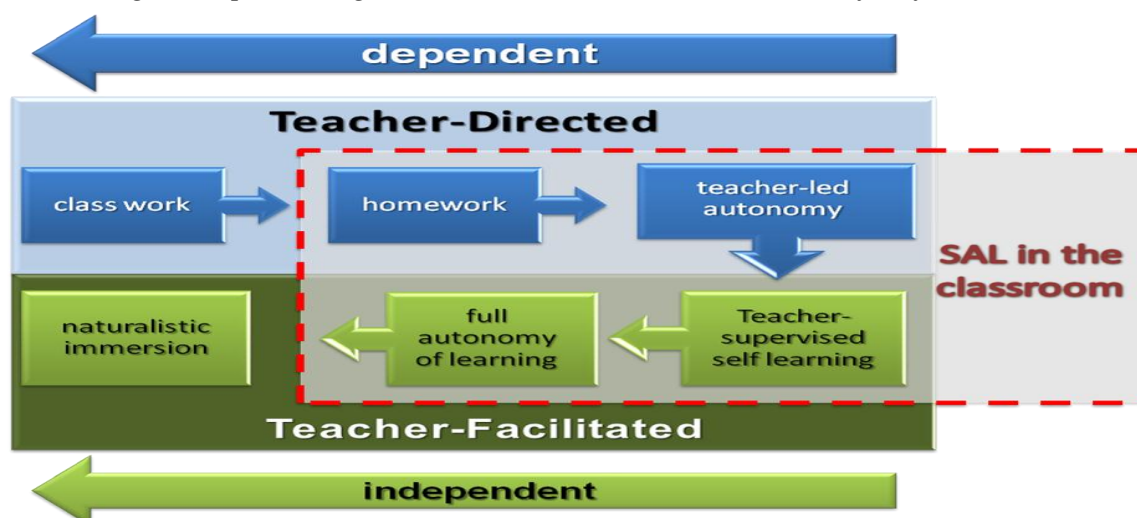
dependent

Teacher-Directed

class work

homework

teacher-led autonomy

SAL in the classroom

naturalistic immersion

full autonomy of learning

Teacher-supervised self learning

Teacher-Facilitated

independent